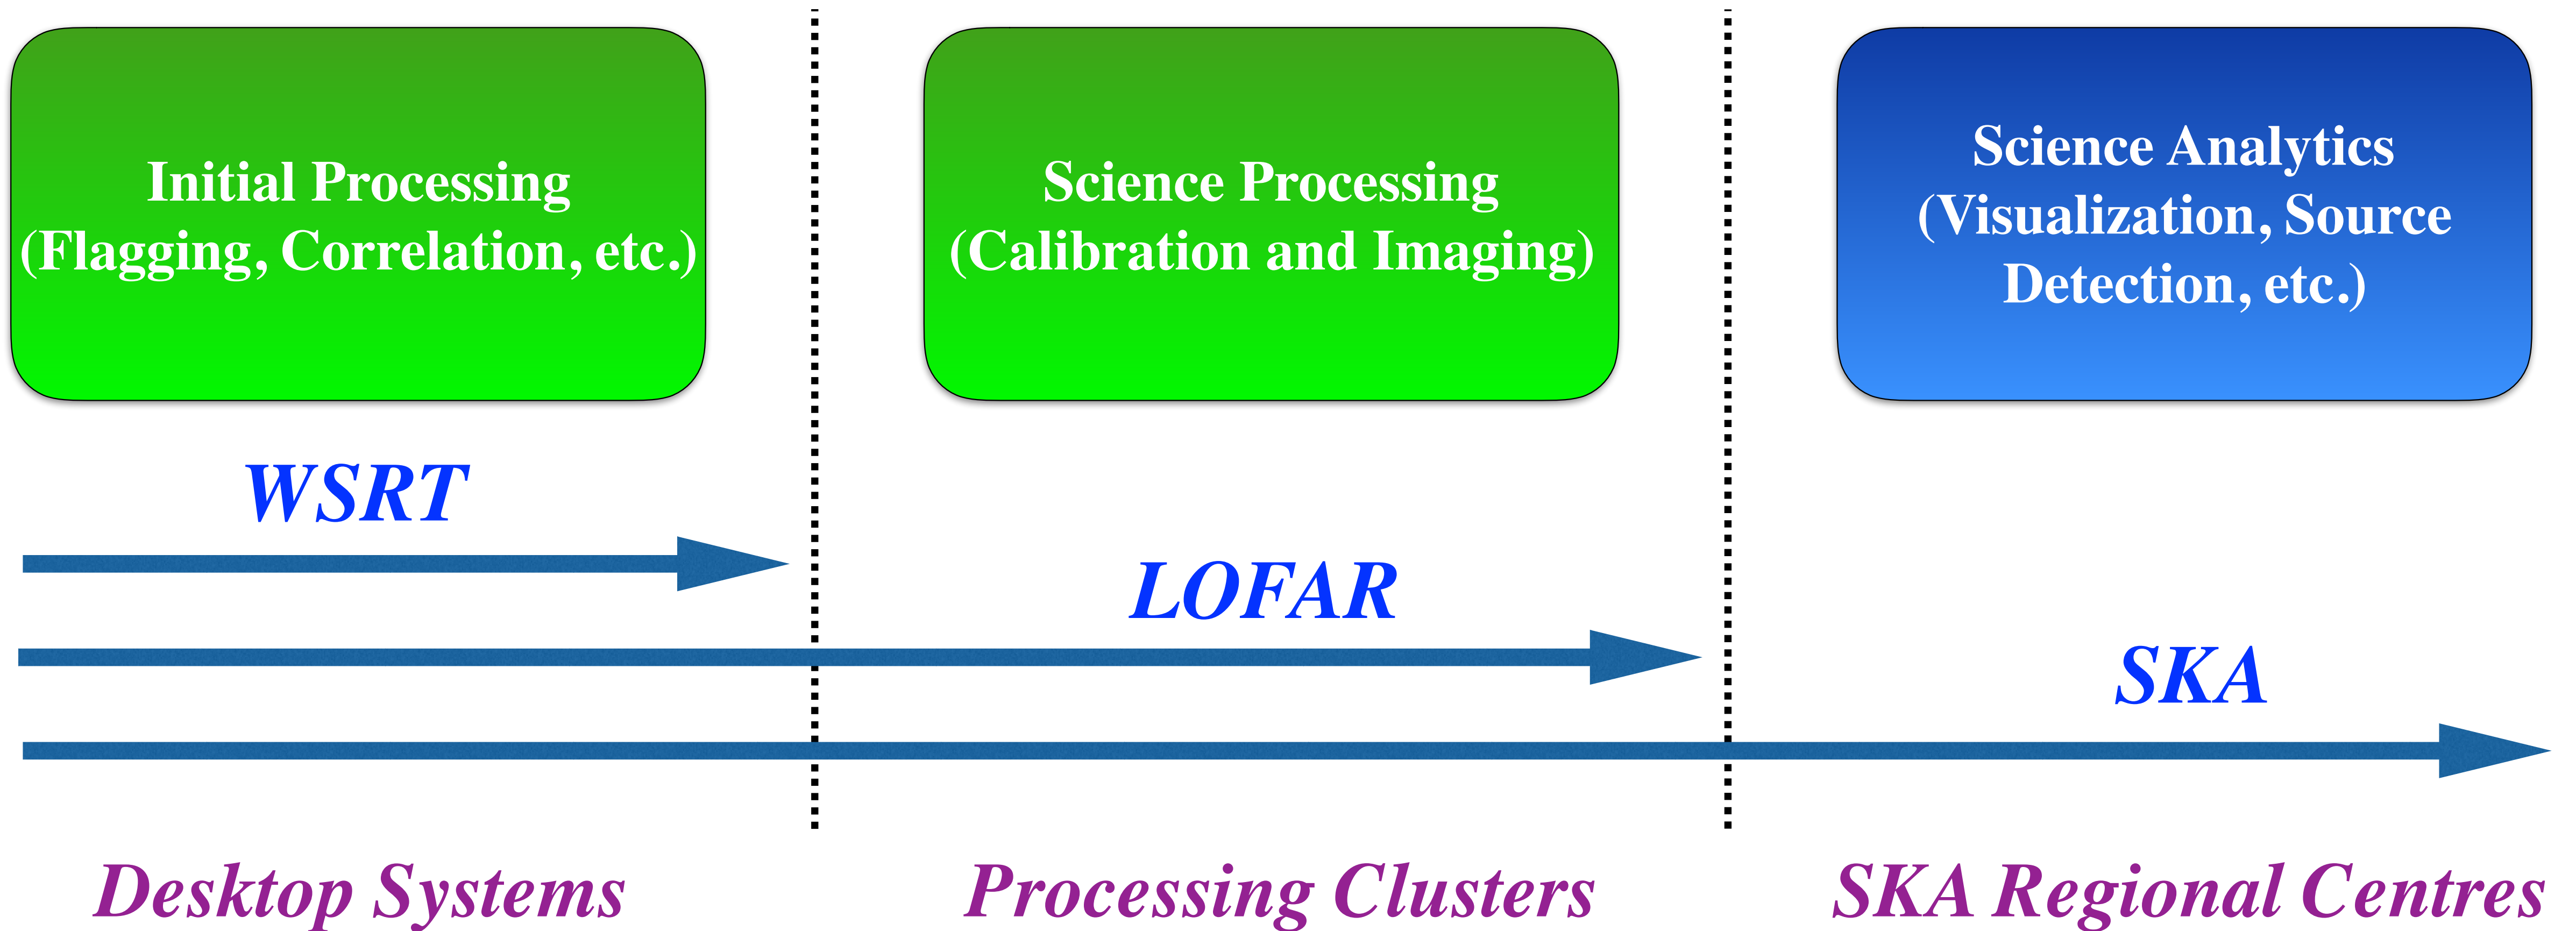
Initial Processing (Flagging, Correlation, etc.)

Science Processing (Calibration and Imaging)

Science Analytics (Visualization, Source Detection, etc.)

WSRT

LOFAR

SKA

Desktop Systems

Processing Clusters

SKA Regional Centres